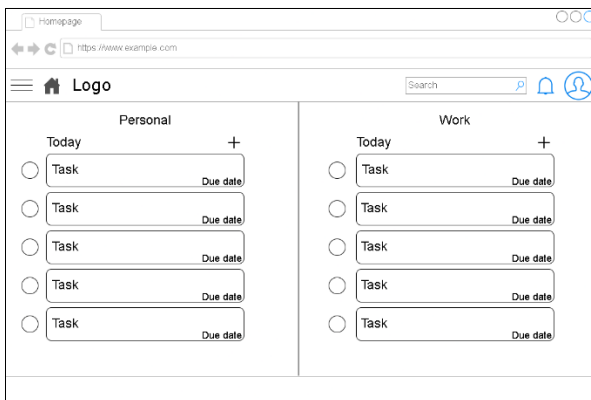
Homepage

https://www.example.com

Logo

Search

Personal

Today +

Task
Due date

Task
Due date

Task
Due date

Task
Due date

Task
Due date

Work

Today +

Task
Due date

Task
Due date

Task
Due date

Task
Due date

Task
Due date